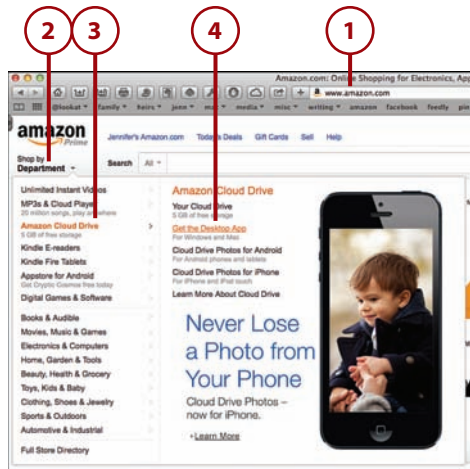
2 3 4 1

Amazon.com: Online Shopping for Electronics, App

www.amazon.com

@lookat family heirs jenn media misc writing amazon facebook feedly

amazon Prime

Jennifer's Amazon.com Todays Deals Gift Cards Sell Help

Shop by Department

Search All

Unlimited Instant Videos

MP3s & Cloud Player
20 million songs, play anywhere

Amazon Cloud Drive
5 GB of free storage

Kindle E-readers

Kindle Fire Tablets

Appstore for Android
Get Cryptic Cosmos free today

Digital Games & Software

Books & Audible

Movies, Music & Games

Electronics & Computers

Home, Garden & Tools

Beauty, Health & Grocery

Toys, Kids & Baby

Clothing, Shoes & Jewelry

Sports & Outdoors

Automotive & Industrial

Full Store Directory

Amazon Cloud Drive

Your Cloud Drive
5 GB of free storage

Get the Desktop App
For Windows and Mac

Cloud Drive Photos for Android
For Android phones and tablets

Cloud Drive Photos for iPhone
For iPhone and iPod touch

Learn More About Cloud Drive

Never Lose a Photo from Your Phone

Cloud Drive Photos – now for iPhone.

› Learn More